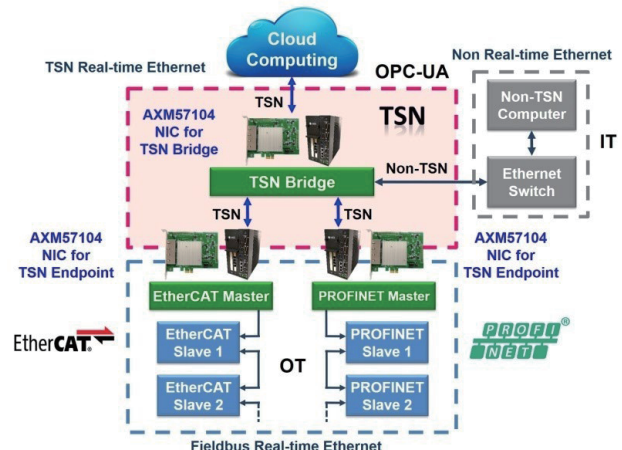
Cloud Computing

TSN Real-time Ethernet

OPC-UA

Non Real-time Ethernet

AXM57104 NIC for TSN Bridge

TSN

TSN

Non-TSN Computer

IT

Non-TSN

Ethernet Switch

TSN Bridge

TSN

TSN

AXM57104 NIC for TSN Endpoint

AXM57104 NIC for TSN Endpoint

EtherCAT Master

PROFINET Master

EtherCAT

PROFI NET

EtherCAT Slave 1

OT

PROFINET Slave 1

EtherCAT Slave 2

PROFINET Slave 2

Fieldbus Real-time Ethernet